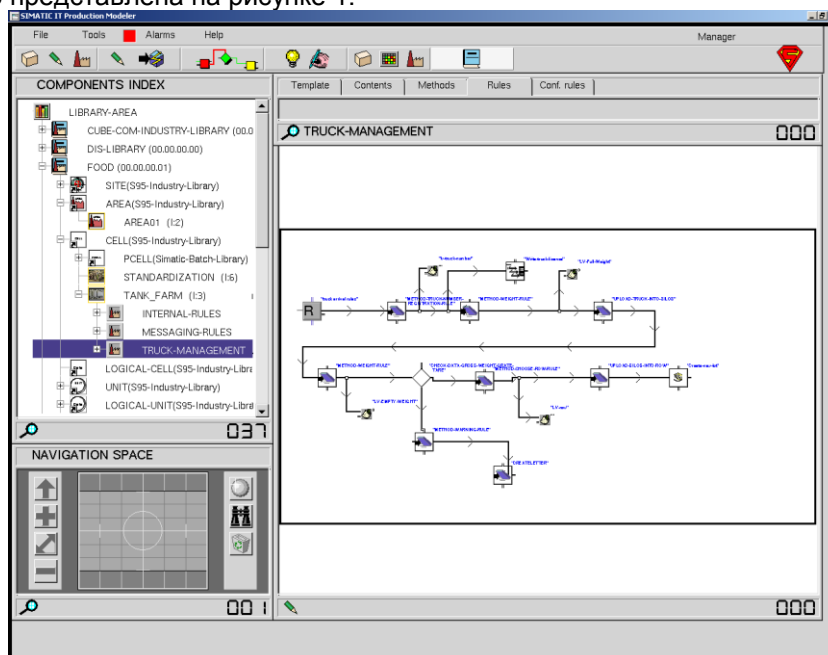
представлена на рисунке 1.

SIMATIC IT Production Modeler

File Tools Alarms Help

Manager

COMPONENTS INDEX

LIBRARY-AREA
CUBE-COM-INDUSTRY-LIBRARY (00.0
DIS-LIBRARY (00.00.00.00)
FOOD (00.00.00.01)
SITE(S95-Industry-Library)
AREA(S95-Industry-Library)
AREA01 (I:2)
CELL(S95-Industry-Library)
PCELL(Simatic-Batch-Library)
STANDARDIZATION (I:6)
TANK_FARM (I:3)
INTERNAL-RULES
MESSAGING-RULES
TRUCK-MANAGEMENT
LOGICAL-CELL(S95-Industry-Libra
UNIT(S95-Industry-Library)
LOGICAL-UNIT(S95-Industry-Libra

037

NAVIGATION SPACE

001

Template Contents Methods Rules Conf. rules

TRUCK-MANAGEMENT

000

R

"METHOD-TRUCK-ARRIVED-REGISTRATION-RULE"

"METHOD-WEIGHT-RULE"

"UPLOAD-TRUCK-INTO-SILOS"

"METHOD-WEIGHT-RULE"

"CHECK-EXTRA-GROSS-WEIGHT-RULE"

"METHOD-GROSS-IN-RULE"

"UPLOAD-SILOS-INTO-ROOM"

"METHOD-MARKING-RULE"

"CREATELETTER"

000